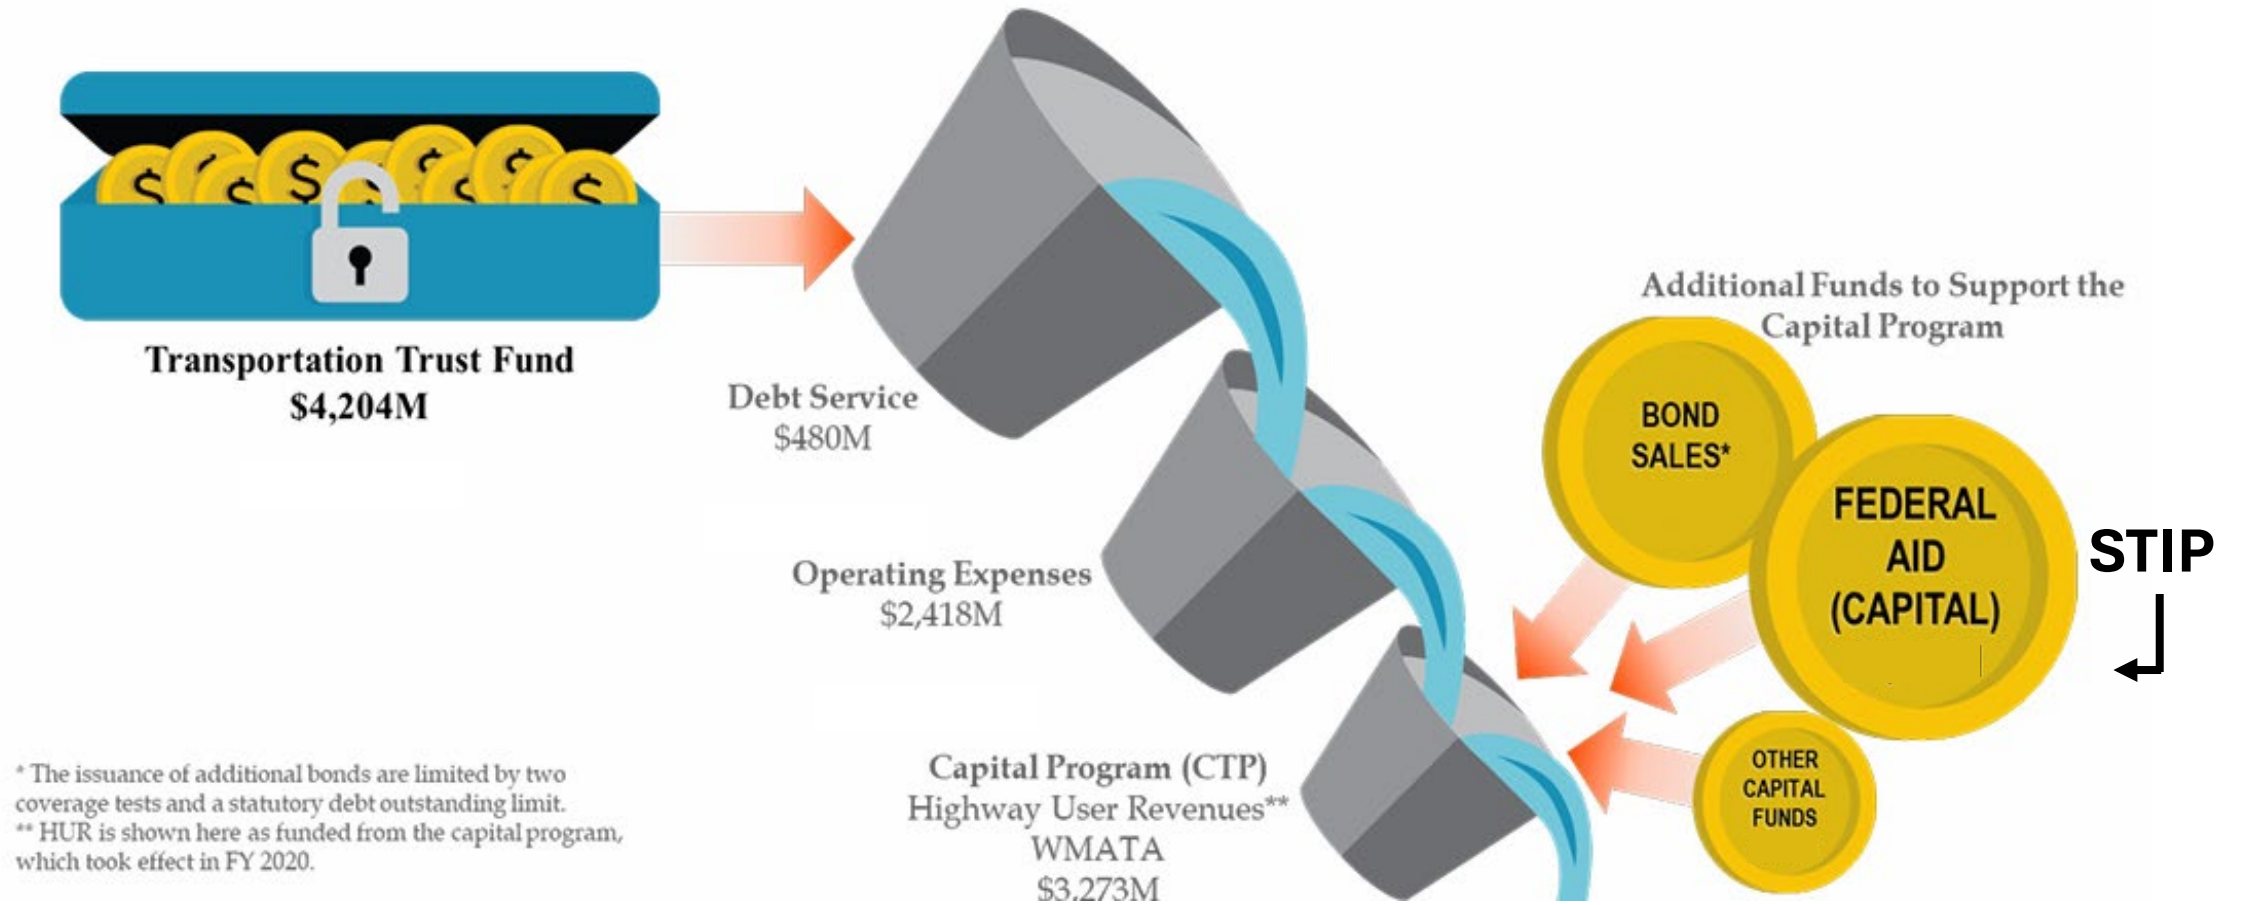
Transportation Trust Fund
$4,204M

Debt Service
$480M

Operating Expenses
$2,418M

Capital Program (CTP)
Highway User Revenues**
WMATA
$3,273M

Additional Funds to Support the Capital Program

BOND SALES*

FEDERAL AID (CAPITAL)

STIP

OTHER CAPITAL FUNDS

* The issuance of additional bonds are limited by two coverage tests and a statutory debt outstanding limit.
** HUR is shown here as funded from the capital program, which took effect in FY 2020.